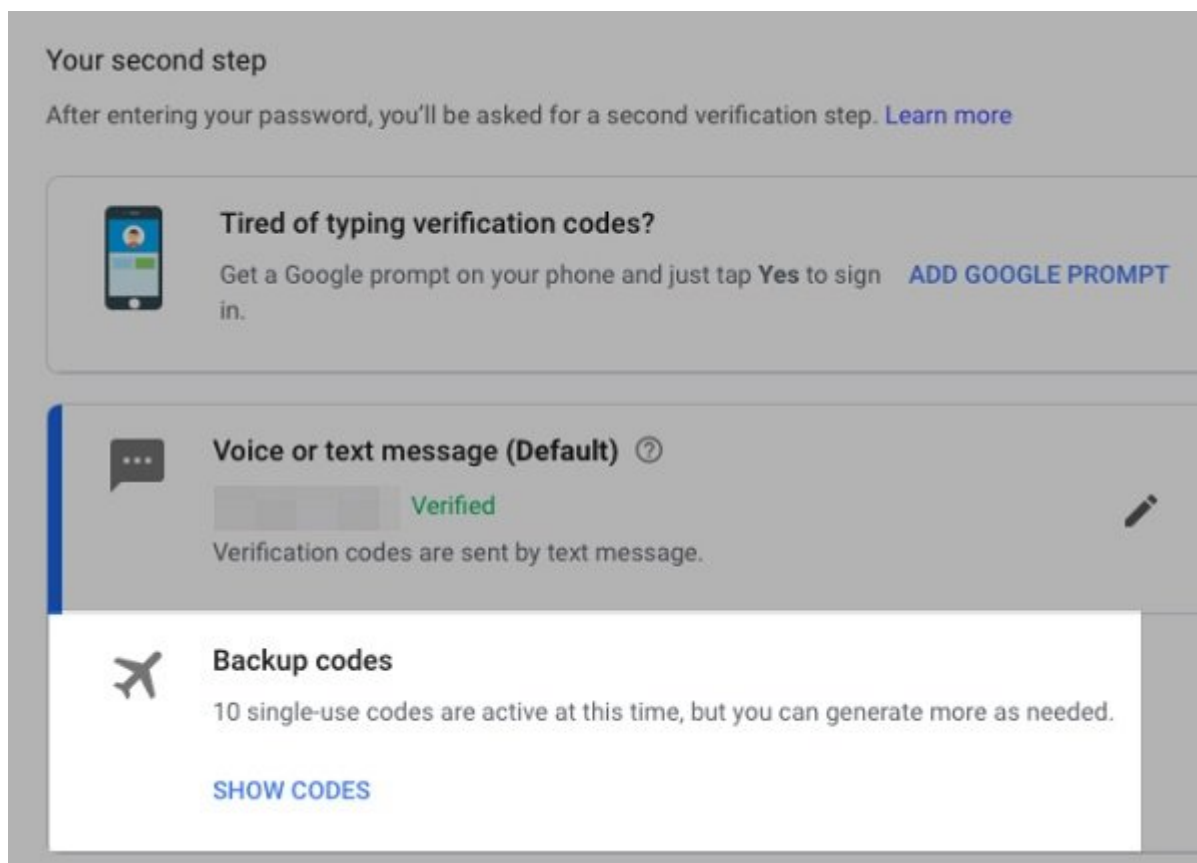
Your second step

After entering your password, you'll be asked for a second verification step. Learn more

Tired of typing verification codes?

Get a Google prompt on your phone and just tap **Yes** to sign in.

ADD GOOGLE PROMPT

Voice or text message (Default)

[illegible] Verified

Verification codes are sent by text message.

Backup codes

10 single-use codes are active at this time, but you can generate more as needed.

SHOW CODES